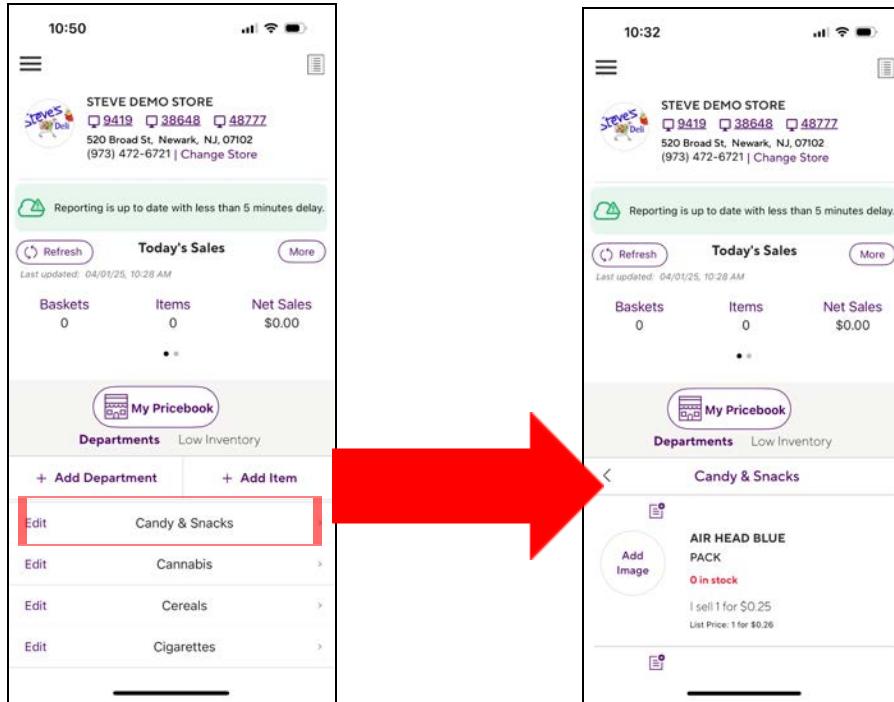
10:50

Steve's Deli

STEVE DEMO STORE
9419 38648 48777
520 Broad St, Newark, NJ, 07102
(973) 472-6721 | Change Store

Reporting is up to date with less than 5 minutes delay.

Refresh
Today's Sales
More
Last updated: 04/01/25, 10:28 AM

| Baskets | Items | Net Sales |
|---|---|---|
| 0 | 0 | $0.00 |

My Pricebook
Departments Low Inventory

+ Add Department
+ Add Item

Edit Candy & Snacks
Edit Cannabis
Edit Cereals
Edit Cigarettes

10:32

Steve's Deli

STEVE DEMO STORE
9419 38648 48777
520 Broad St, Newark, NJ, 07102
(973) 472-6721 | Change Store

Reporting is up to date with less than 5 minutes delay.

Refresh
Today's Sales
More
Last updated: 04/01/25, 10:28 AM

| Baskets | Items | Net Sales |
|---|---|---|
| 0 | 0 | $0.00 |

My Pricebook
Departments Low Inventory

Candy & Snacks

Add Image
AIR HEAD BLUE
PACK
0 in stock
I sell 1 for $0.25
List Price: 1 for $0.26